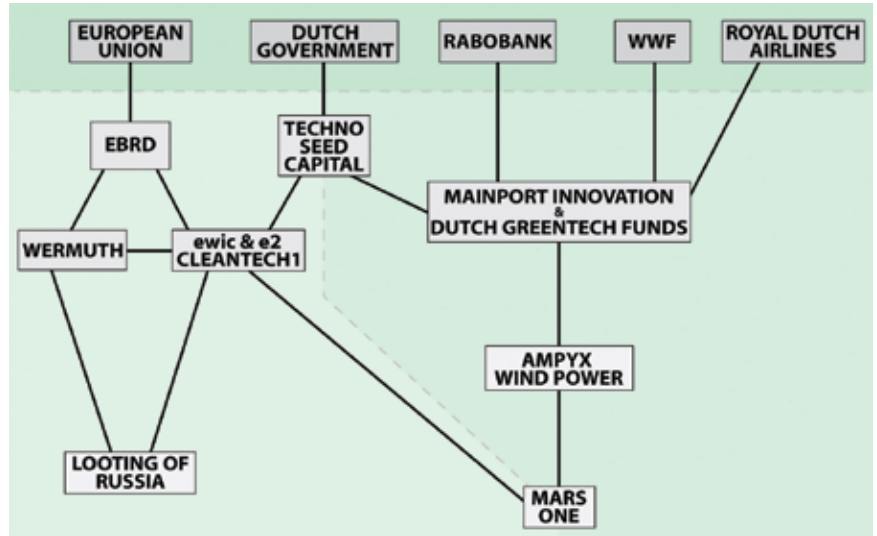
EUROPEAN UNION

DUTCH GOVERNMENT

RABOBANK

WWF

ROYAL DUTCH AIRLINES

EBRD

TECHNO SEED CAPITAL

MAINPORT INNOVATION & DUTCH GREENTECH FUNDS

WERMUTH

ewic & e2 CLEANTECH1

AMPYX WIND POWER

LOOTING OF RUSSIA

MARS ONE